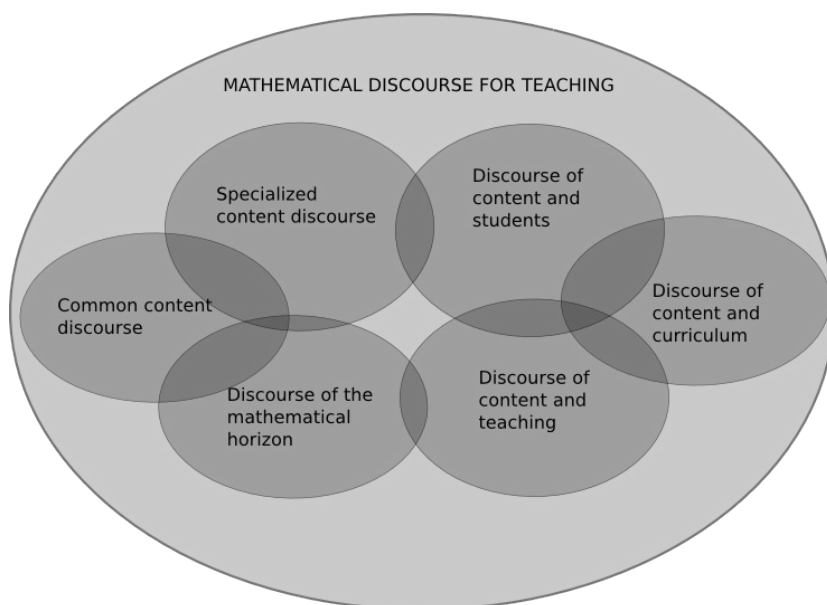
MATHEMATICAL DISCOURSE FOR TEACHING

Specialized content discourse

Discourse of content and students

Common content discourse

Discourse of content and curriculum

Discourse of the mathematical horizon

Discourse of content and teaching